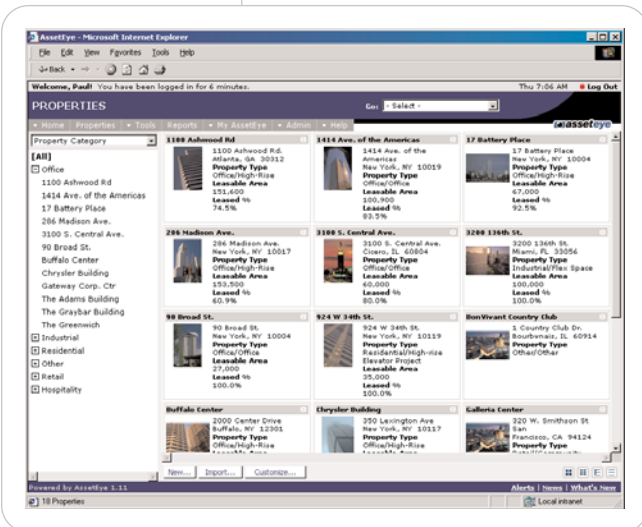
AssetEye - Microsoft Internet Explorer

File Edit View Favorites Tools Help

Back

Welcome, Paul! You have been logged in for 6 minutes.

Thu 7:06 AM Log Out

PROPERTIES

Go: - Select -

Home Properties Tools Reports My AssetEye Admin Help

asseteye

Property Category

[All]
Office
1100 Ashwood Rd
1414 Ave. of the Americas
17 Battery Place
286 Madison Ave.
3100 S. Central Ave.
90 Broad St.
Buffalo Center
Chrysler Building
Gateway Corp. Ctr
The Adams Building
The Graybar Building
The Greenwich
Industrial
Residential
Other
Retail
Hospitality

1100 Ashwood Rd
1100 Ashwood Rd. Atlanta, GA 30312
Property Type
Office/High-Rise
Leasable Area
151,600
Leased %
74.5%

1414 Ave. of the Americas
1414 Ave. of the Americas New York, NY 10019
Property Type
Office/Office
Leasable Area
100,900
Leased %
83.5%

17 Battery Place
17 Battery Place New York, NY 10004
Property Type
Office/High-Rise
Leasable Area
67,000
Leased %
92.5%

286 Madison Ave.
286 Madison Ave. New York, NY 10017
Property Type
Office/High-Rise
Leasable Area
153,500
Leased %
60.9%

3100 S. Central Ave.
3100 S. Central Ave. Cicero, IL 60804
Property Type
Office/Office
Leasable Area
60,000
Leased %
80.0%

3200 136th St.
3200 136th St. Miami, FL 33056
Property Type
Industrial/Flex Space
Leasable Area
100,000
Leased %
100.0%

90 Broad St.
90 Broad St. New York, NY 10004
Property Type
Office/Office
Leasable Area
27,000
Leased %
100.0%

924 W 34th St.
924 W 34th St. New York, NY 10119
Property Type
Residential/High-rise Elevator Project
Leasable Area
35,000
Leased %
100.0%

BonVivant Country Club
1 Country Club Dr. Bourbonnais, IL 60914
Property Type
Other/Other

Buffalo Center
2000 Center Drive Buffalo, NY 12301
Property Type
Office/High-Rise
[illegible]

Chrysler Building
350 Lexington Ave New York, NY 10117
Property Type
Office/High-Rise
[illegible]

Galleria Center
320 W. Smithson St San Francisco, CA 94124
Property Type
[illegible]

New... Import... Customize...

Powered by AssetEye 1.11

Alerts | News | What's New

18 Properties

Local intranet